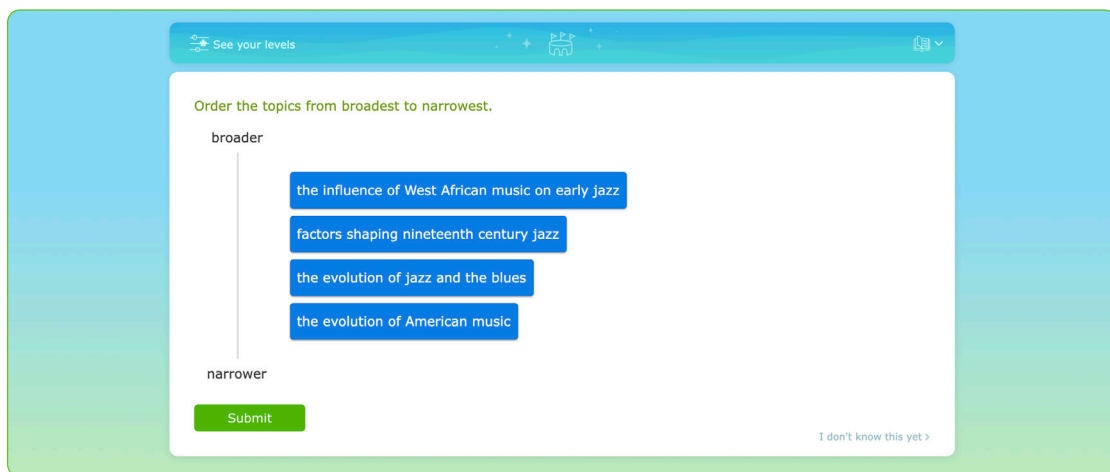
See your levels

Order the topics from broadest to narrowest.

broader

the influence of West African music on early jazz

factors shaping nineteenth century jazz

the evolution of jazz and the blues

the evolution of American music

narrower

Submit

I don't know this yet ›